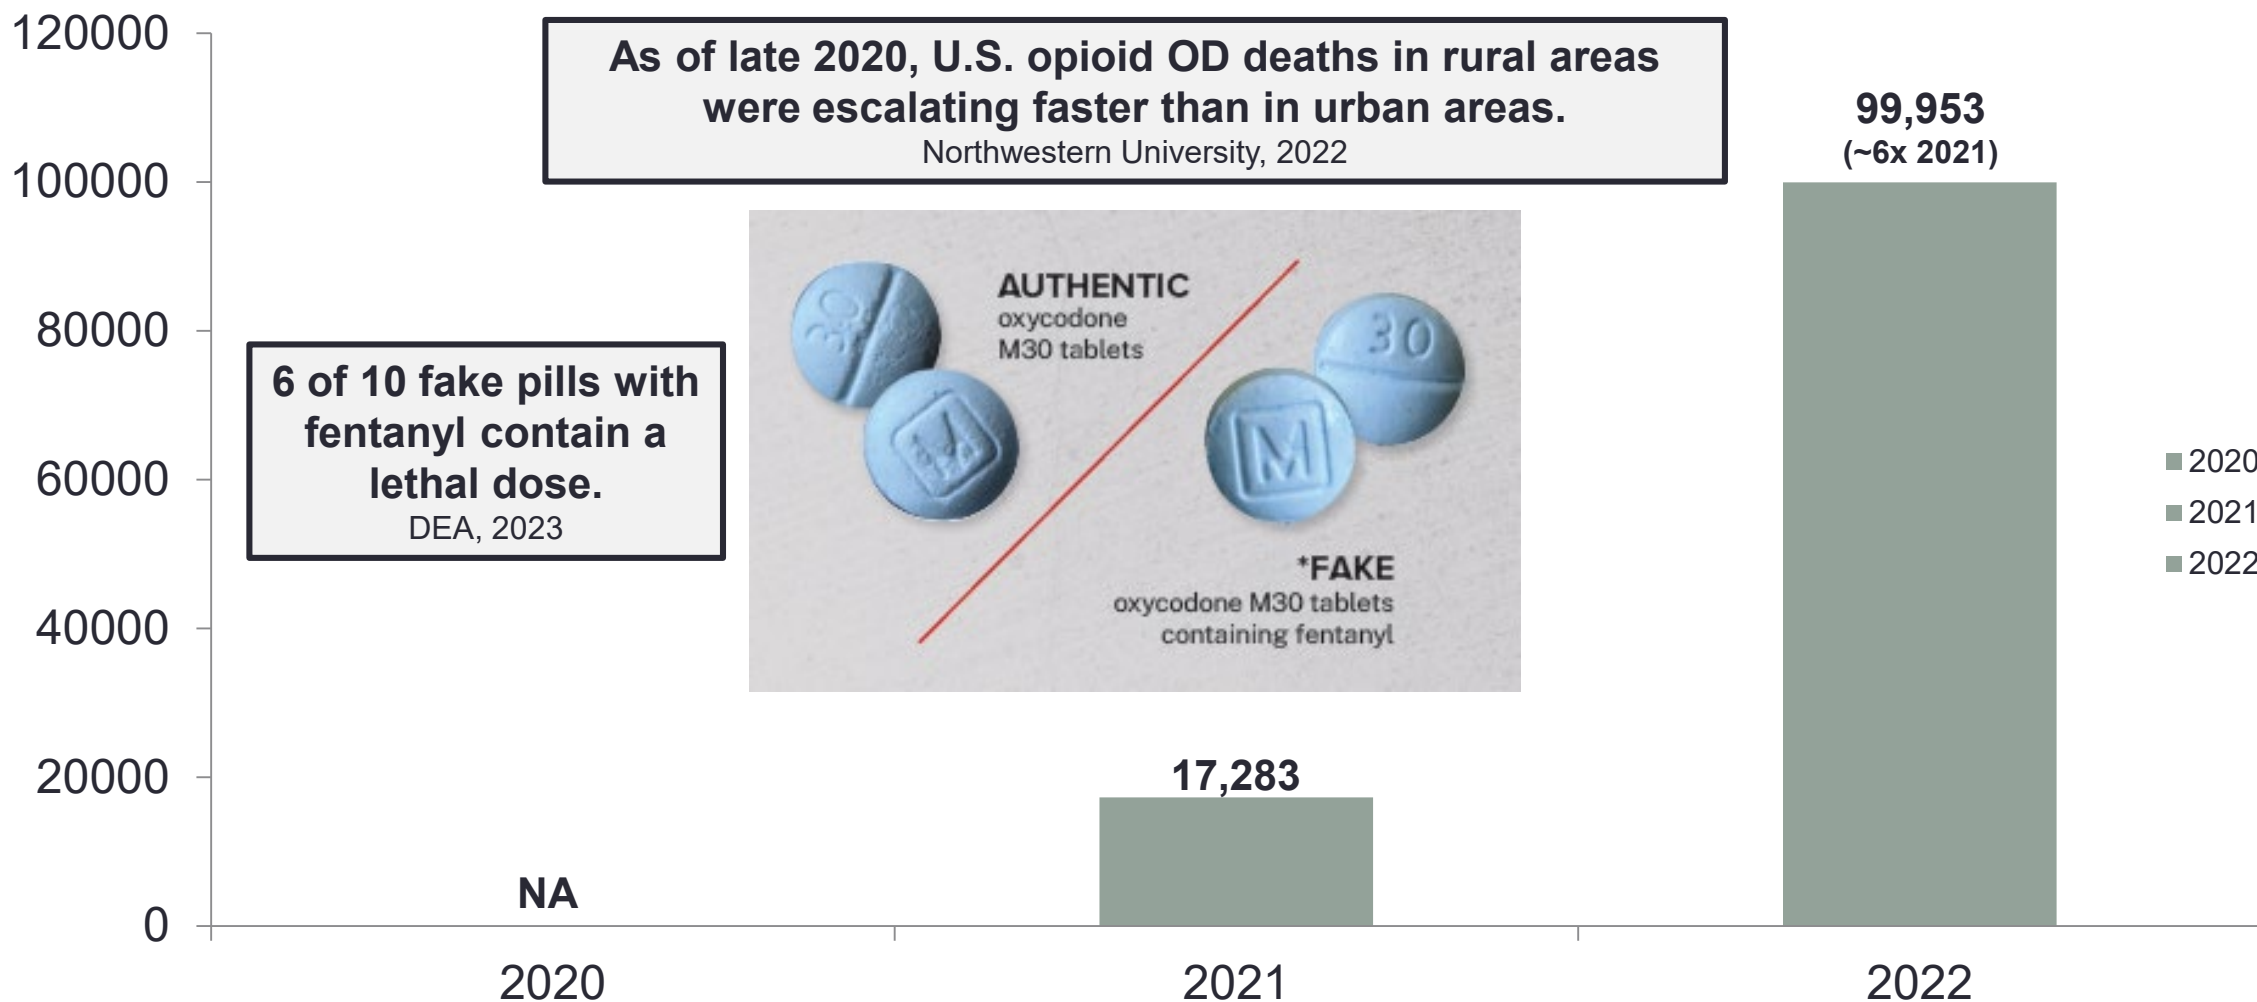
120000

100000

80000

60000

40000

20000

0

As of late 2020, U.S. opioid OD deaths in rural areas were escalating faster than in urban areas.
Northwestern University, 2022

99,953
(~6x 2021)

6 of 10 fake pills with fentanyl contain a lethal dose.
DEA, 2023

AUTHENTIC
oxycodone M30 tablets

30

30

M

*FAKE
oxycodone M30 tablets containing fentanyl

17,283

NA

2020

2021

2022

2020
2021
2022